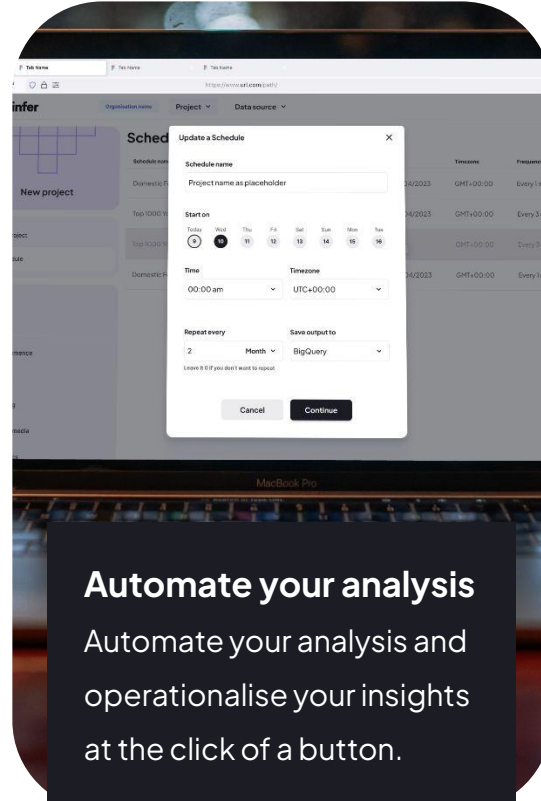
Tab Name
Tab Name
Tab Name
https://www.url.com/path/
infer
Organisation name
Project
Data source
New project
roject
dule
rence
g
media
Sched
Schedule name
Domestic F
Top 100C Y
Top 100C Y
Domestic F
Timezone
Frequen
04/2023
GMT+00:00
Every 1
04/2023
GMT+00:00
Every 3
GMT+00:00
Every 3
04/2023
GMT+00:00
Every 1
Update a Schedule
×
Schedule name
Project name as placeholder
Start on
Today
Wed
Thu
Fri
Sat
Sun
Mon
Tue
9
10
11
12
13
14
15
16
Time
00:00 am
Timezone
UTC+00:00
Repeat every
2
Month
Leave it 0 if you don't want to repeat
Save output to
BigQuery
Cancel
Continue
MacBook Pro
Automate your analysis
Automate your analysis and operationalise your insights at the click of a button.